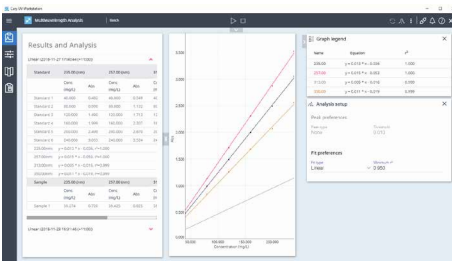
Cary UV Workstation

multiwavelength Analysis

Results and Analysis

Linear (2019-11-27 17:09:44+11:00)

| Standard | 235.00 (nm) | | 257.00 (nm) | |
|---|---|---|---|---|
| | Conc (mg/L) | Abs | Conc (mg/L) | Abs |
| Standard 1 | 40.000 | 0.460 | 40.000 | 0.348 |
| Standard 2 | 80.000 | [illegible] | 80.000 | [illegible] |
| Standard 3 | 120.000 | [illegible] | 120.000 | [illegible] |
| Standard 4 | 160.000 | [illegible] | 160.000 | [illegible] |
| Standard 5 | 200.000 | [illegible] | 200.000 | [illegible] |
| Standard 6 | 240.000 | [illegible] | 240.000 | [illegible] |

| Sample | 235.00 (nm) | | 257.00 (nm) | |
|---|---|---|---|---|
| | Conc (mg/L) | Abs | Conc (mg/L) | Abs |
| Sample 1 | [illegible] | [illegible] | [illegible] | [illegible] |

Linear (2019-11-28 10:01:46+11:00)

Graph legend

| Name | Equation | $r^2$ |
|---|---|---|
| 235.00 | y = 0.015 * x - 0.005 | 1.000 |
| 257.00 | y = 0.010 * x - 0.003 | 1.000 |
| 313.00 | y = 0.008 * x - 0.010 | 1.000 |
| 350.00 | y = 0.011 * x - 0.015 | 0.999 |

Analysis setup

Peak preferences

Fit preferences

Fit type
Linear

Minimum $r^2$
0.950

Concentration (mg/L)